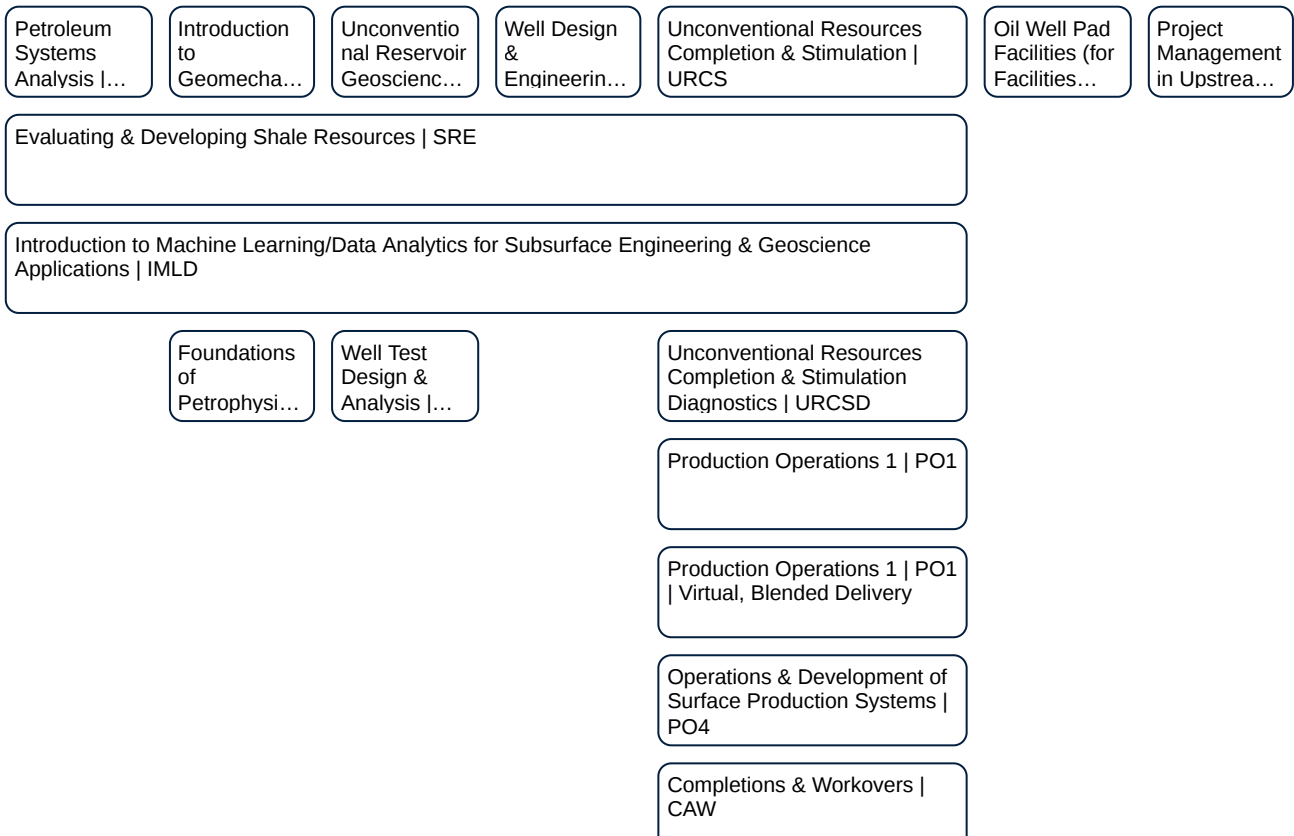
Petroleum Systems Analysis |…

Introduction to Geomecha…

Unconventional Reservoir Geoscienc…

Well Design & Engineerin…

Unconventional Resources Completion & Stimulation | URCS

Oil Well Pad Facilities (for Facilities…

Project Management in Upstrea…

Evaluating & Developing Shale Resources | SRE

Introduction to Machine Learning/Data Analytics for Subsurface Engineering & Geoscience Applications | IMLD

Foundations of Petrophysi…

Well Test Design & Analysis |…

Unconventional Resources Completion & Stimulation Diagnostics | URCSD

Production Operations 1 | PO1

Production Operations 1 | PO1 | Virtual, Blended Delivery

Operations & Development of Surface Production Systems | PO4

Completions & Workovers | CAW